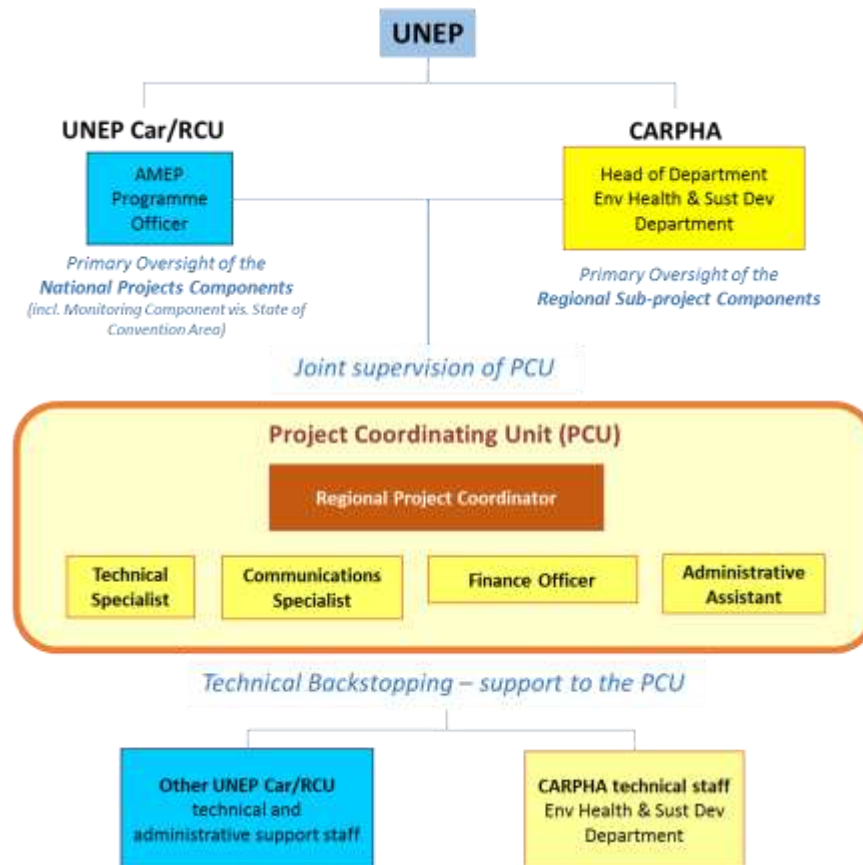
UNEP

UNEP Car/RCU

AMEP Programme Officer

Primary Oversight of the **National Projects Components** (incl. Monitoring Component vis. State of Convention Area)

CARPHA

Head of Department Env Health & Sust Dev Department

Primary Oversight of the **Regional Sub-project Components**

Joint supervision of PCU

Project Coordinating Unit (PCU)

Regional Project Coordinator

Technical Specialist

Communications Specialist

Finance Officer

Administrative Assistant

Technical Backstopping – support to the PCU

Other UNEP Car/RCU technical and administrative support staff

CARPHA technical staff Env Health & Sust Dev Department